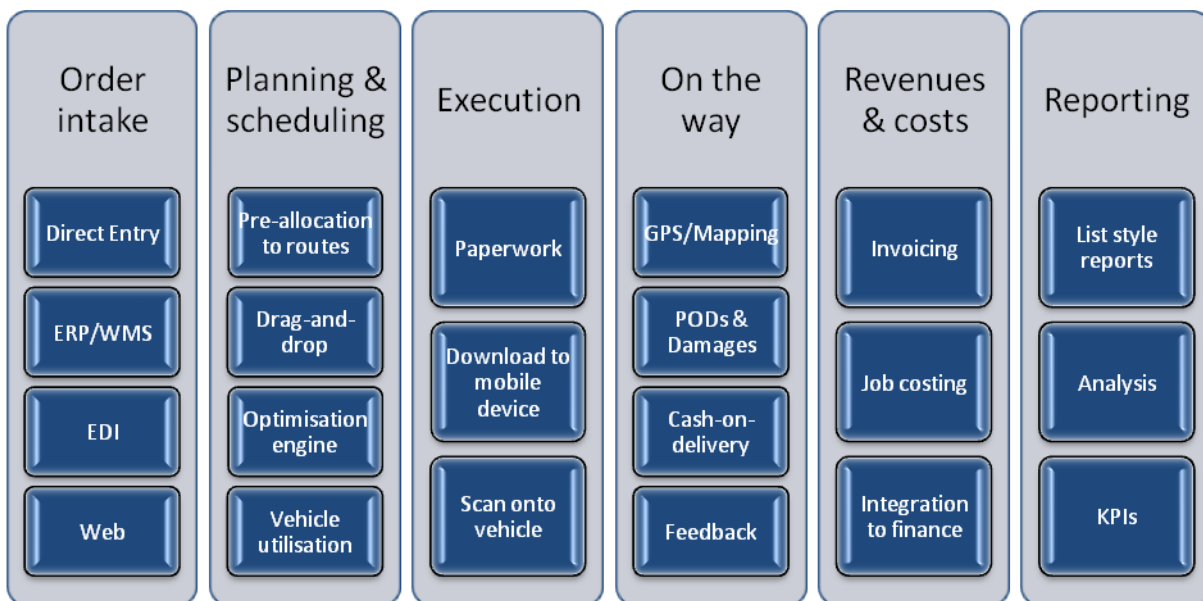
Order intake

Direct Entry

ERP/WMS

EDI

Web

Planning & scheduling

Pre-allocation to routes

Drag-and-drop

Optimisation engine

Vehicle utilisation

Execution

Paperwork

Download to mobile device

Scan onto vehicle

On the way

GPS/Mapping

PODs & Damages

Cash-on-delivery

Feedback

Revenues & costs

Invoicing

Job costing

Integration to finance

Reporting

List style reports

Analysis

KPIs